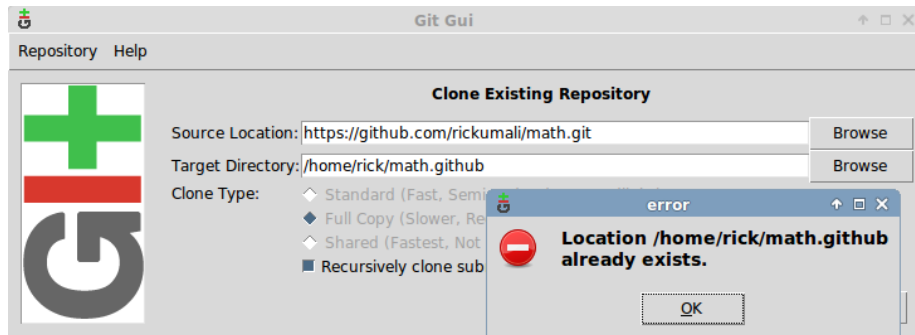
Git Gui

Repository Help

Clone Existing Repository

Source Location: https://github.com/rickumali/math.git Browse

Target Directory: /home/rick/math.github Browse

Clone Type:

Standard (Fast, Semi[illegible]

Full Copy (Slower, Re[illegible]

Shared (Fastest, Not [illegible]

Recursively clone sub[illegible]

error

Location /home/rick/math.github already exists.

OK